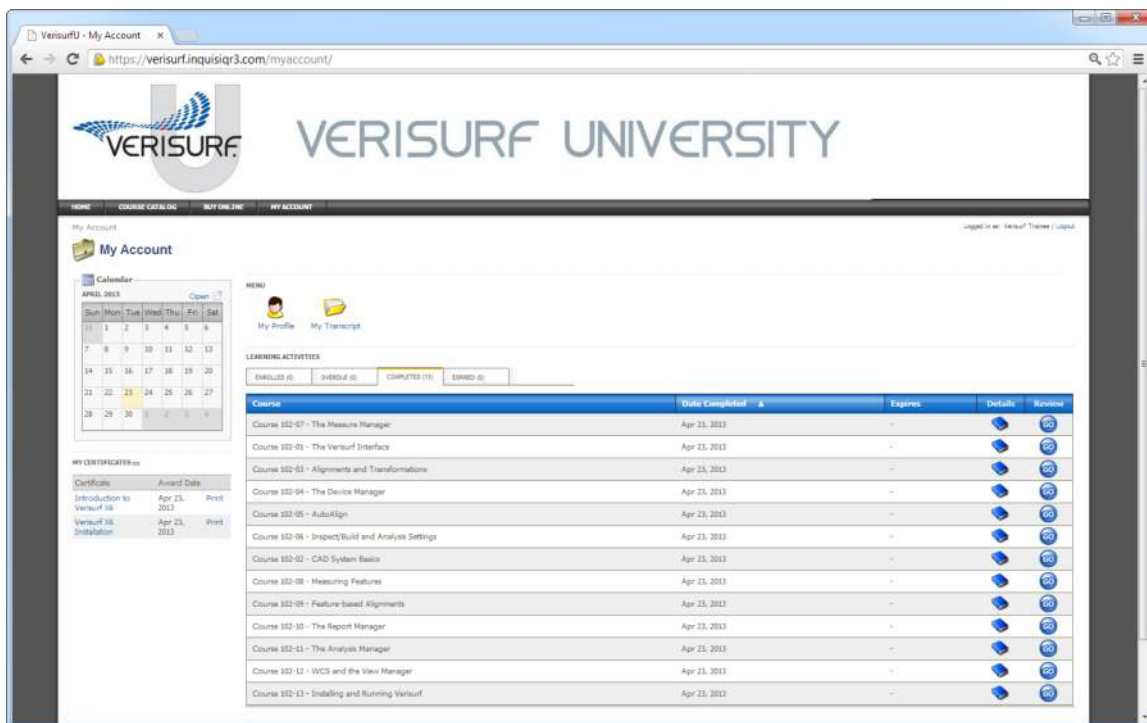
VerisurfU - My Account ×

https://verisurf.inquisiqr3.com/myaccount/

VERISURF VERISURF UNIVERSITY

HOME COURSE CATALOG BUY ONLINE MY ACCOUNT

My Account

Logged in as: Verisurf Trainee | Logout

My Account

Calendar
APRIL 2013 Open

| Sun | Mon | Tue | Wed | Thu | Fri | Sat |
|---|---|---|---|---|---|---|
| 31 | 1 | 2 | 3 | 4 | 5 | 6 |
| 7 | 8 | 9 | 10 | 11 | 12 | 13 |
| 14 | 15 | 16 | 17 | 18 | 19 | 20 |
| 21 | 22 | 23 | 24 | 25 | 26 | 27 |
| 28 | 29 | 30 | 1 | 2 | 3 | 4 |

MY CERTIFICATES

| Certificate | Award Date | |
|---|---|---|
| Introduction to Verisurf X6 | Apr 23, 2013 | Print |
| Verisurf X6 Installation | Apr 23, 2013 | Print |

MENU

My Profile My Transcript

LEARNING ACTIVITIES

ENROLLED (0) OVERDUE (0) COMPLETED (13) EXPIRED (0)

| Course | Date Completed ▲ | Expires | Details | Review |
|---|---|---|---|---|
| Course 102-07 - The Measure Manager | Apr 23, 2013 | - | | GO |
| Course 102-01 - The Verisurf Interface | Apr 23, 2013 | - | | GO |
| Course 102-03 - Alignments and Transformations | Apr 23, 2013 | - | | GO |
| Course 102-04 - The Device Manager | Apr 23, 2013 | - | | GO |
| Course 102-05 - AutoAlign | Apr 23, 2013 | - | | GO |
| Course 102-06 - Inspect/Build and Analysis Settings | Apr 23, 2013 | - | | GO |
| Course 102-02 - CAD System Basics | Apr 23, 2013 | - | | GO |
| Course 102-08 - Measuring Features | Apr 23, 2013 | - | | GO |
| Course 102-09 - Feature-based Alignments | Apr 23, 2013 | - | | GO |
| Course 102-10 - The Report Manager | Apr 23, 2013 | - | | GO |
| Course 102-11 - The Analysis Manager | Apr 23, 2013 | - | | GO |
| Course 102-12 - WCS and the View Manager | Apr 23, 2013 | - | | GO |
| Course 102-13 - Installing and Running Verisurf | Apr 23, 2013 | - | | GO |